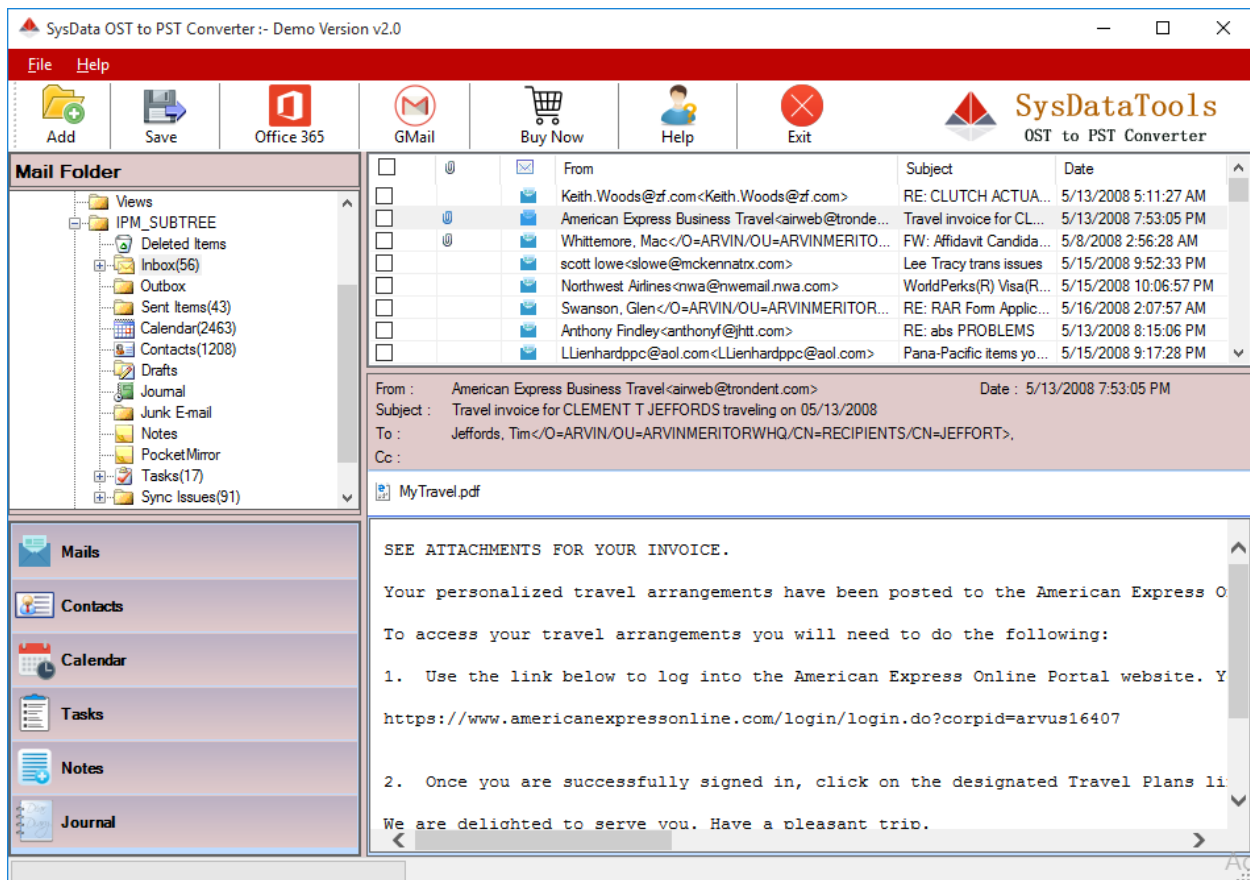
SysData OST to PST Converter :- Demo Version v2.0

File Help

Add Save Office 365 GMail Buy Now Help Exit

SysDataTools
OST to PST Converter

Mail Folder

Views
IPM_SUBTREE
Deleted Items
Inbox(56)
Outbox
Sent Items(43)
Calendar(2463)
Contacts(1208)
Drafts
Journal
Junk E-mail
Notes
PocketMirror
Tasks(17)
Sync Issues(91)

Mails
Contacts
Calendar
Tasks
Notes
Journal

| | | | From | Subject | Date |
|---|---|---|---|---|---|
| | | | Keith.Woods@zf.com<Keith.Woods@zf.com> | RE: CLUTCH ACTUA... | 5/13/2008 5:11:27 AM |
| | | | American Express Business Travel<airweb@tronde... | Travel invoice for CL... | 5/13/2008 7:53:05 PM |
| | | | Whittemore, Mac</O=ARVIN/OU=ARVINMERITO... | FW: Affidavit Candida... | 5/8/2008 2:56:28 AM |
| | | | scott lowe<slowe@mckennatrx.com> | Lee Tracy trans issues | 5/15/2008 9:52:33 PM |
| | | | Northwest Airlines<nwa@nwemail.nwa.com> | WorldPerks(R) Visa(R... | 5/15/2008 10:06:57 PM |
| | | | Swanson, Glen</O=ARVIN/OU=ARVINMERITOR... | RE: RAR Form Applic... | 5/16/2008 2:07:57 AM |
| | | | Anthony Findley<anthonyf@jhtt.com> | RE: abs PROBLEMS | 5/13/2008 8:15:06 PM |
| | | | LLienhardppc@aol.com<LLienhardppc@aol.com> | Pana-Pacific items yo... | 5/15/2008 9:17:28 PM |

From : American Express Business Travel<airweb@trondent.com> Date : 5/13/2008 7:53:05 PM
Subject : Travel invoice for CLEMENT T JEFFORDS traveling on 05/13/2008
To : Jeffords, Tim</O=ARVIN/OU=ARVINMERITORWHQ/CN=RECIPIENTS/CN=JEFFORT>,
Cc :

MyTravel.pdf

SEE ATTACHMENTS FOR YOUR INVOICE.

Your personalized travel arrangements have been posted to the American Express O

To access your travel arrangements you will need to do the following:

1. Use the link below to log into the American Express Online Portal website. Y

https://www.americanexpressonline.com/login/login.do?corpid=arvus16407

2. Once you are successfully signed in, click on the designated Travel Plans li

We are delighted to serve you. Have a pleasant trip.